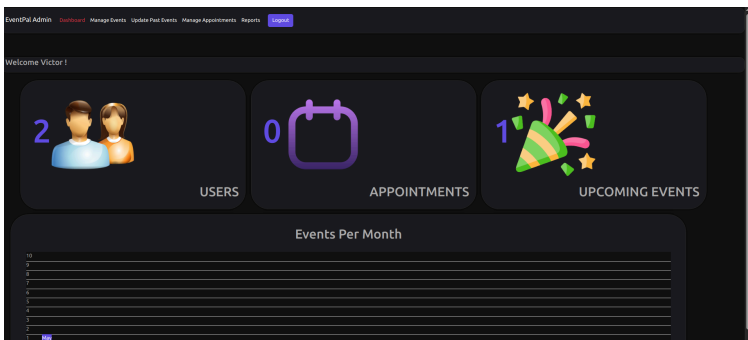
EventPal Admin Dashboard Manage Events Update Past Events Manage Appointments Reports Logout

Welcome Victor !

2

USERS

0

APPOINTMENTS

1

UPCOMING EVENTS

Events Per Month

10
9
8
7
6
5
4
3
2
1 May